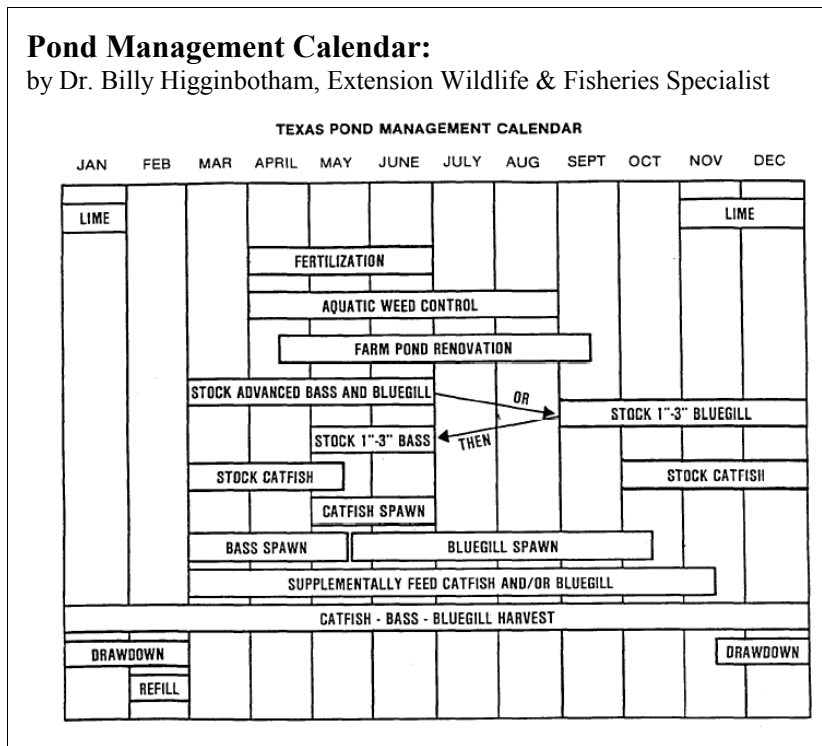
**Pond Management Calendar:**
by Dr. Billy Higginbotham, Extension Wildlife & Fisheries Specialist

TEXAS POND MANAGEMENT CALENDAR

JAN FEB MAR APRIL MAY JUNE JULY AUG SEPT OCT NOV DEC

LIME

LIME

FERTILIZATION

AQUATIC WEED CONTROL

FARM POND RENOVATION

STOCK ADVANCED BASS AND BLUEGILL

OR

STOCK 1"-3" BLUEGILL

STOCK 1"-3" BASS

THEN

STOCK CATFISH

STOCK CATFISH

CATFISH SPAWN

BASS SPAWN

BLUEGILL SPAWN

SUPPLEMENTALLY FEED CATFISH AND/OR BLUEGILL

CATFISH - BASS - BLUEGILL HARVEST

DRAWDOWN

DRAWDOWN

REFILL